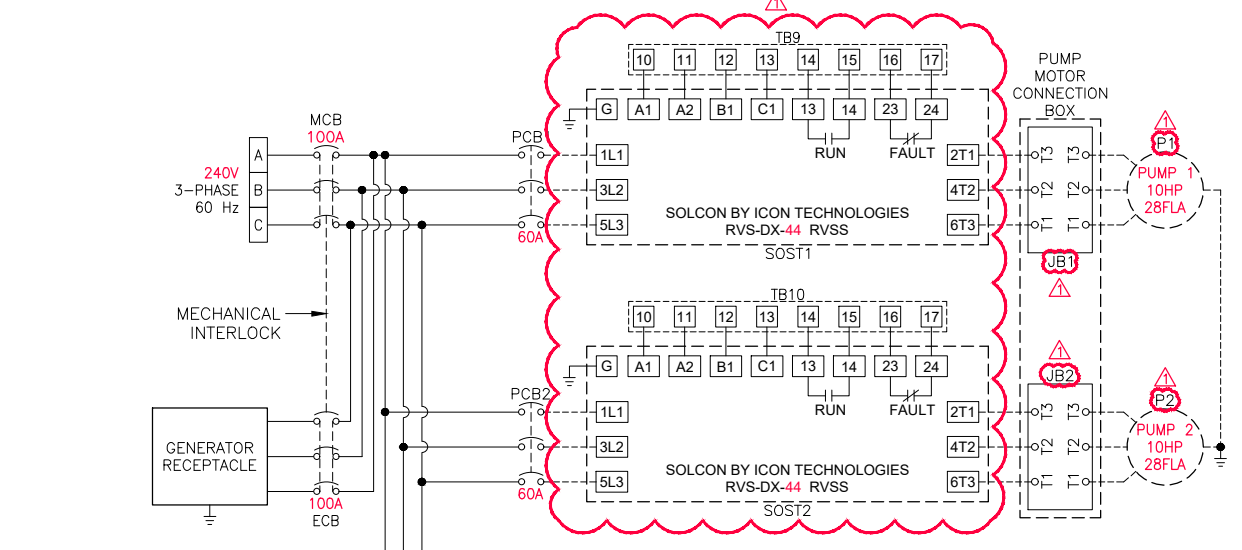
1

TB9

10 11 12 13 14 15 16 17

G A1 A2 B1 C1 13 14 23 24

RUN FAULT

PUMP MOTOR CONNECTION BOX

1
P1

MCB
100A

PCB

A
B
C

240V
3-PHASE
60 Hz

1L1
3L2
5L3

2T1
4T2
6T3

T3 T3
T2 T2
T1 T1

PUMP 1
10HP
28FLA

SOLCON BY ICON TECHNOLOGIES
RVS-DX-44 RVSS

60A

SOST1

JB1
1

MECHANICAL
INTERLOCK

TB10

10 11 12 13 14 15 16 17

G A1 A2 B1 C1 13 14 23 24

RUN FAULT

1
JB2

1
P2

PCB2

1L1
3L2
5L3

2T1
4T2
6T3

T3 T3
T2 T2
T1 T1

PUMP 2
10HP
28FLA

GENERATOR
RECEPTACLE

SOLCON BY ICON TECHNOLOGIES
RVS-DX-44 RVSS

100A
ECB

60A

SOST2